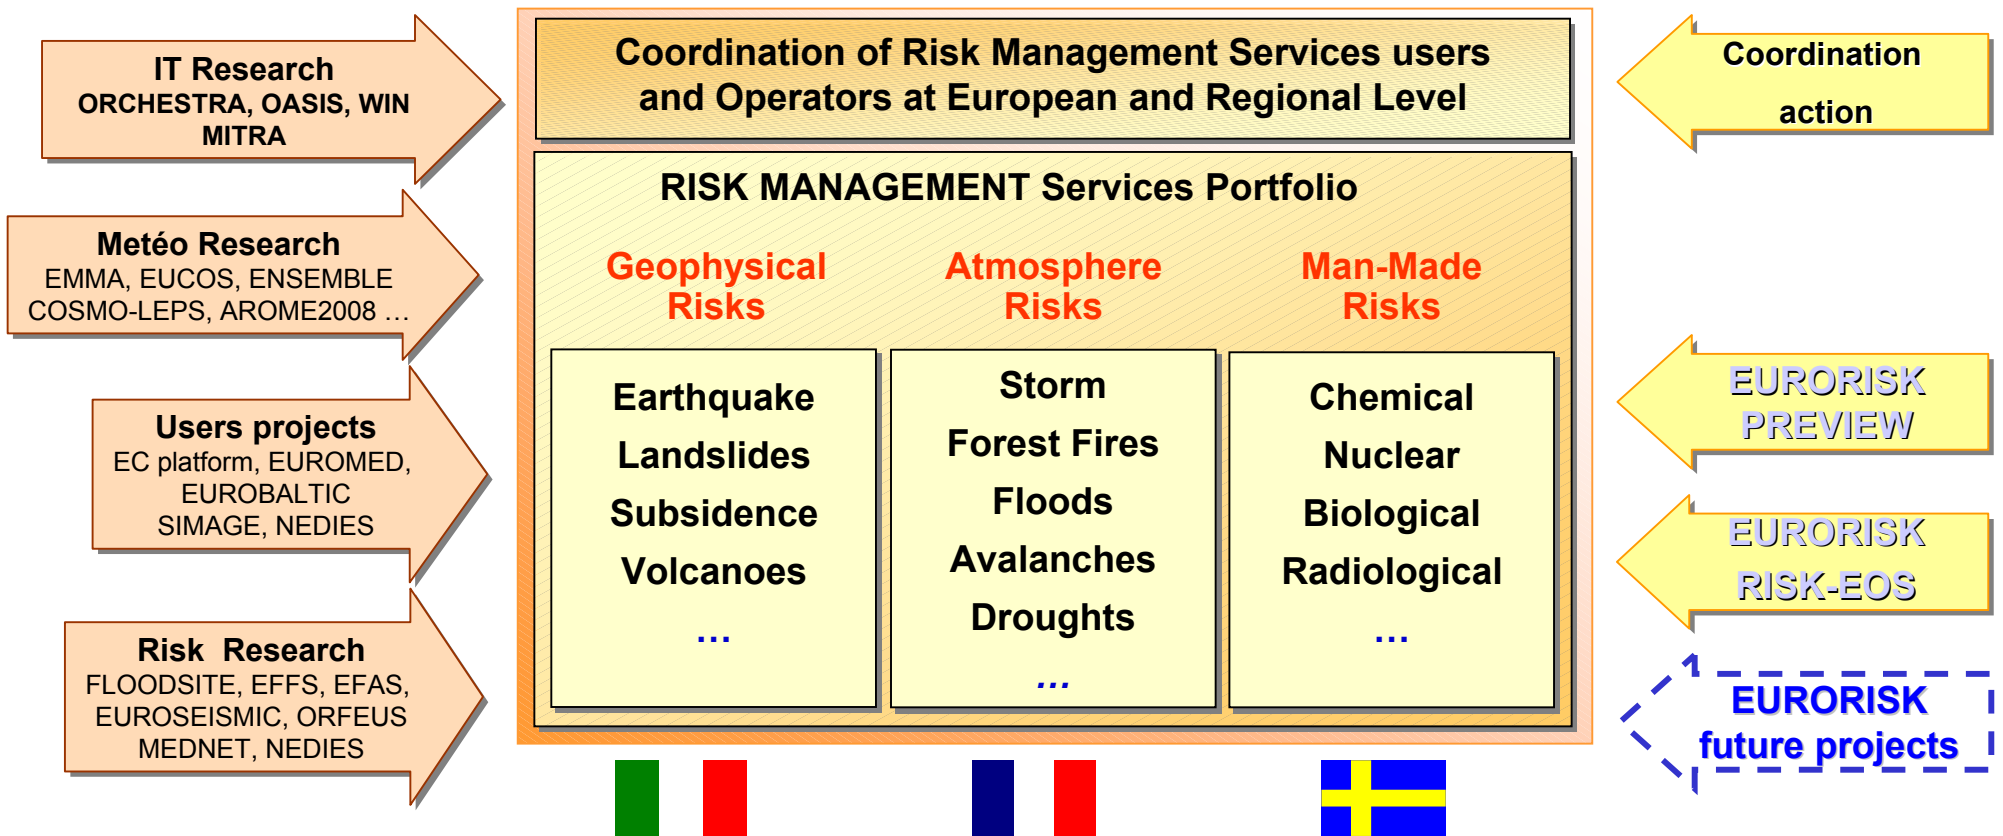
IT Research
ORCHESTRA, OASIS, WIN
MITRA

Metéo Research
EMMA, EUCOS, ENSEMBLE
COSMO-LEPS, AROME2008 …

Users projects
EC platform, EUROMED,
EUROBALTIC
SIMAGE, NEDIES

Risk Research
FLOODSITE, EFFS, EFAS,
EUROSEISMIC, ORFEUS
MEDNET, NEDIES

Coordination of Risk Management Services users and Operators at European and Regional Level

RISK MANAGEMENT Services Portfolio

Geophysical Risks

Atmosphere Risks

Man-Made Risks

Earthquake
Landslides
Subsidence
Volcanoes
…

Storm
Forest Fires
Floods
Avalanches
Droughts
…

Chemical
Nuclear
Biological
Radiological
…

Coordination action

EURORISK PREVIEW

EURORISK RISK-EOS

EURORISK future projects